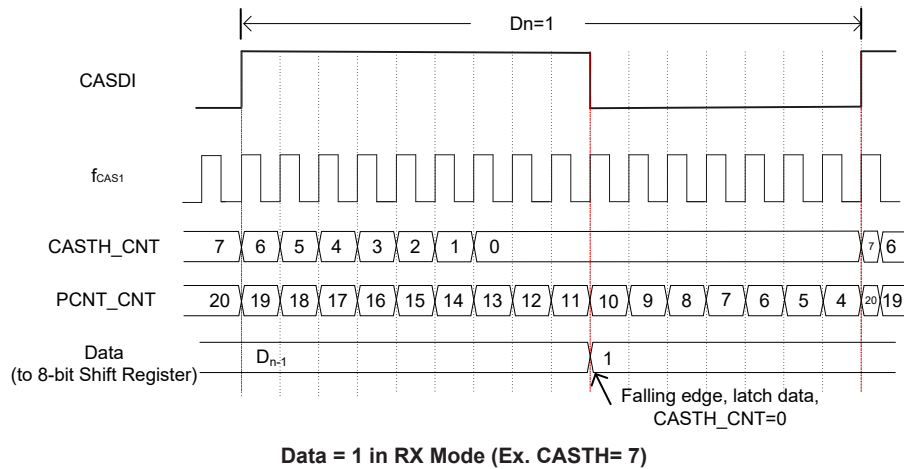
Dn=1

CASDI

$f_{CAS1}$

CASTH_CNT 7 6 5 4 3 2 1 0 7 6

PCNT_CNT 20 19 18 17 16 15 14 13 12 11 10 9 8 7 6 5 4 20 19

Data (to 8-bit Shift Register) $D_{n-1}$ 1

Falling edge, latch data, CASTH_CNT=0

Data = 1 in RX Mode (Ex. CASTH= 7)